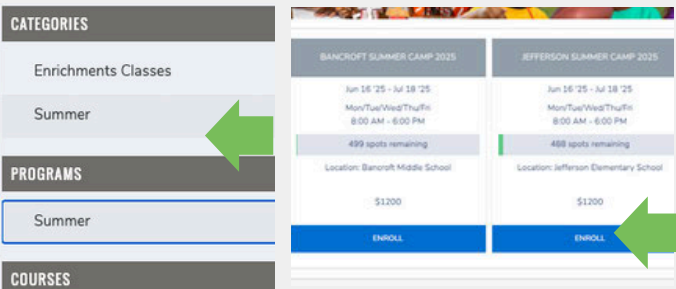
CATEGORIES

Enrichments Classes

Summer

PROGRAMS

Summer

COURSES

BANCROFT SUMMER CAMP 2025

Jun 16 '25 - Jul 18 '25

Mon/Tue/Wed/Thu/Fri

8:00 AM - 6:00 PM

499 spots remaining

Location: Bancroft Middle School

$1200

ENROLL

JEFFERSON SUMMER CAMP 2025

Jun 16 '25 - Jul 18 '25

Mon/Tue/Wed/Thu/Fri

8:00 AM - 6:00 PM

488 spots remaining

Location: Jefferson Elementary School

$1200

ENROLL